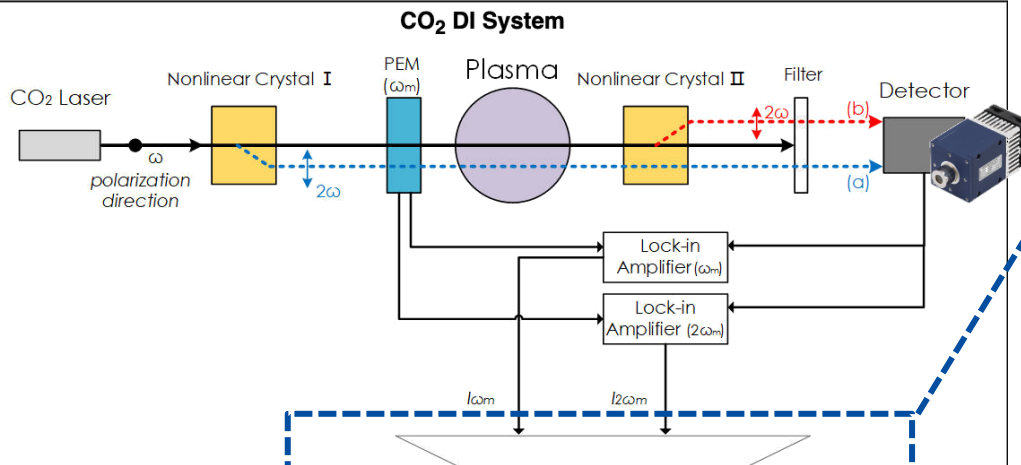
$CO_2$ DI System

$CO_2$ Laser

ω

polarization direction

Nonlinear Crystal Ⅰ

2ω

PEM ($\omega_m$)

Plasma

Nonlinear Crystal Ⅱ

2ω

Filter

(b)

(a)

Detector

Lock-in Amplifier($\omega_m$)

Lock-in Amplifier ($2\omega_m$)

$I_{\omega m}$

$I_{2\omega m}$